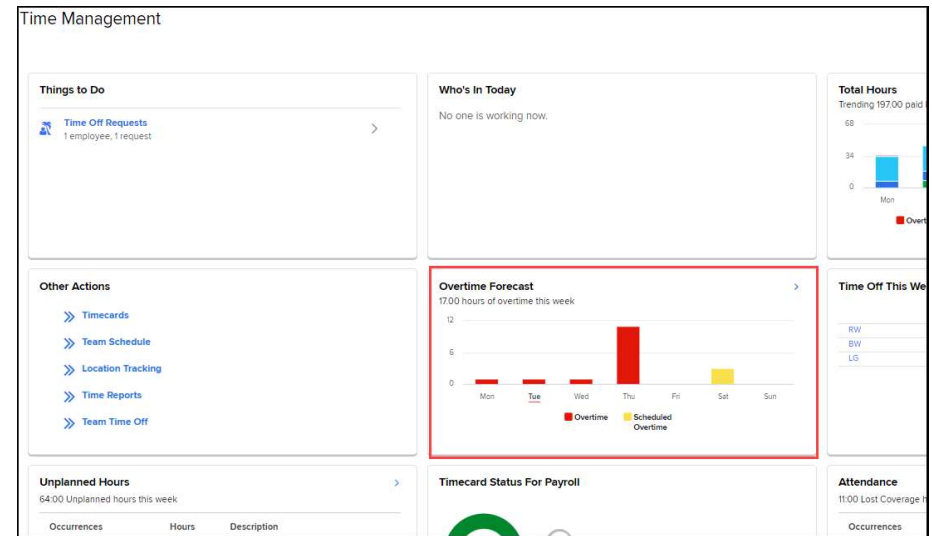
Time Management

Things to Do

Time Off Requests
1 employee, 1 request

Who's In Today

No one is working now.

Total Hours
Trending 197.00 paid

68
34
0
Mon
Overt

Other Actions

Timecards
Team Schedule
Location Tracking
Time Reports
Team Time Off

Overtime Forecast
17.00 hours of overtime this week

12
6
0
Mon Tue Wed Thu Fri Sat Sun
Overtime
Scheduled Overtime

Time Off This We

RW
BW
LG

Unplanned Hours
64:00 Unplanned hours this week

| Occurrences | Hours | Description |
|---|---|---|

Timecard Status For Payroll

Attendance
11:00 Lost Coverage h

Occurrences